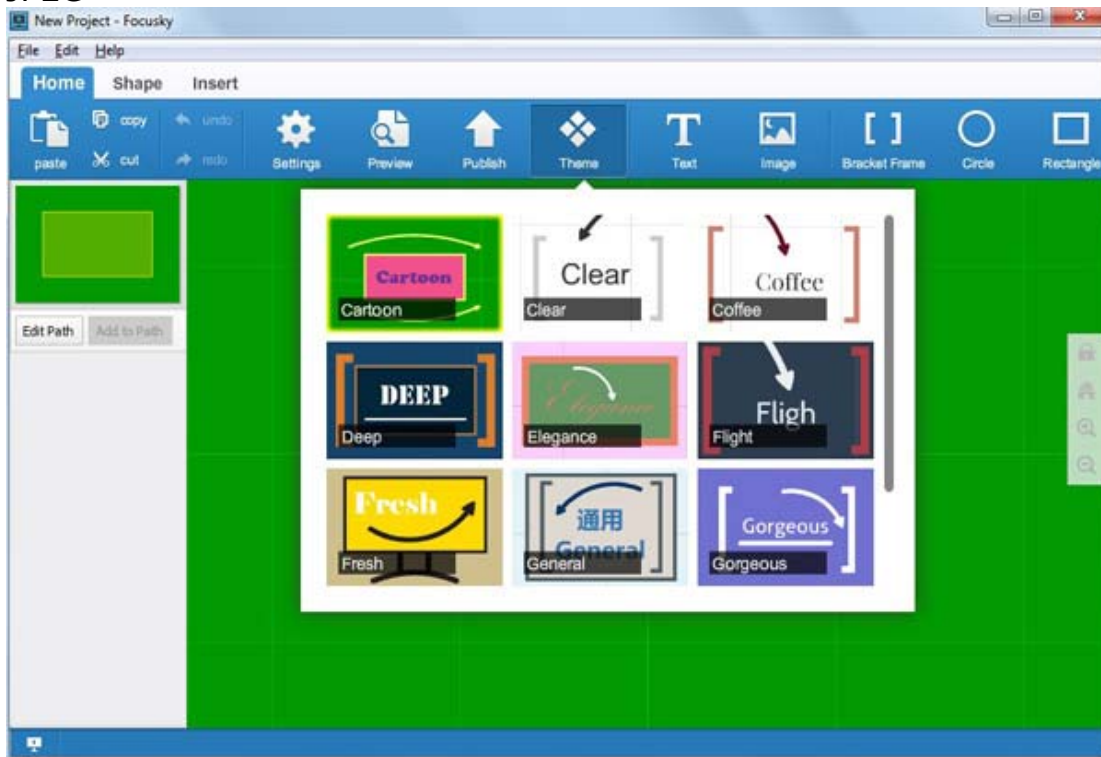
New Project - Focusky

File Edit Help

Home Shape Insert

paste copy cut undo redo Settings Preview Publish Theme Text Image Bracket Frame Circle Rectangle

Edit Path Add to Path

Cartoon
Cartoon

Clear
Clear

Coffee
Coffee

DEEP
Deep

Elegance
Elegance

Fligh
Flight

Fresh
Fresh

通用
General
General

Gorgeous
Gorgeous